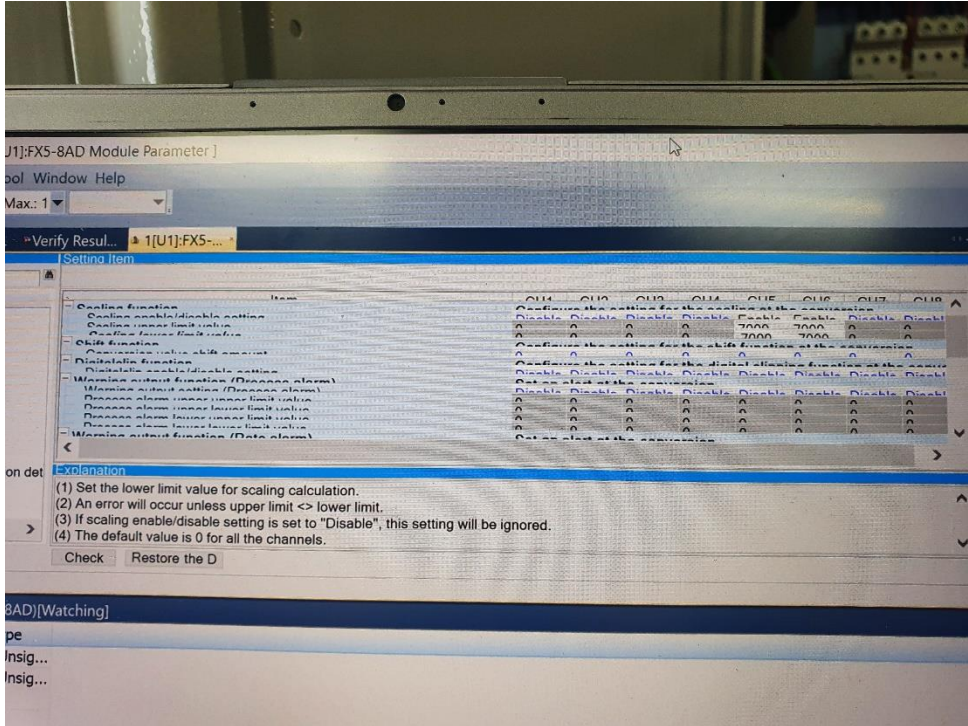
U1]:FX5-8AD Module Parameter ]

ool Window Help

Max.: 1

Verify Resul... 1[U1]:FX5-...

Setting Item

| Item | CH1 | CH2 | CH3 | CH4 | CH5 | CH6 | CH7 | CH8 |
|---|---|---|---|---|---|---|---|---|
| Scaling function | Configure the setting for the scaling at the conversion | | | | | | | |
| Scaling enable/disable setting | Disable | Disable | Disable | Disable | Enable | Enable | Disable | Disabl |
| Scaling upper limit value | 0 | 0 | 0 | 0 | 7000 | 7000 | 0 | 0 |
| Scaling lower limit value | 0 | 0 | 0 | 0 | 7000 | 7000 | 0 | 0 |
| Shift function | Configure the setting for the shift function at the conversion | | | | | | | |
| Conversion value shift amount | 0 | 0 | 0 | 0 | 0 | 0 | 0 | 0 |
| Digital clip function | Configure the setting for the digital clipping function at the conve | | | | | | | |
| Digital clip enable/disable setting | Disable | Disable | Disable | Disable | Disable | Disable | Disable | Disabl |
| Warning output function (Process alarm) | Set an alert at the conversion | | | | | | | |
| Warning output setting (Process alarm) | Disable | Disable | Disable | Disable | Disable | Disable | Disable | Disabl |
| Process alarm upper upper limit value | 0 | 0 | 0 | 0 | 0 | 0 | 0 | 0 |
| Process alarm upper lower limit value | 0 | 0 | 0 | 0 | 0 | 0 | 0 | 0 |
| Process alarm lower upper limit value | 0 | 0 | 0 | 0 | 0 | 0 | 0 | 0 |
| Process alarm lower lower limit value | 0 | 0 | 0 | 0 | 0 | 0 | 0 | 0 |
| Warning output function (Rate alarm) | Set an alert at the conversion | | | | | | | |

on det

Explanation
(1) Set the lower limit value for scaling calculation.
(2) An error will occur unless upper limit <> lower limit.
(3) If scaling enable/disable setting is set to "Disable", this setting will be ignored.
(4) The default value is 0 for all the channels.

Check Restore the D

8AD)[Watching]

pe
Insig...
Insig...